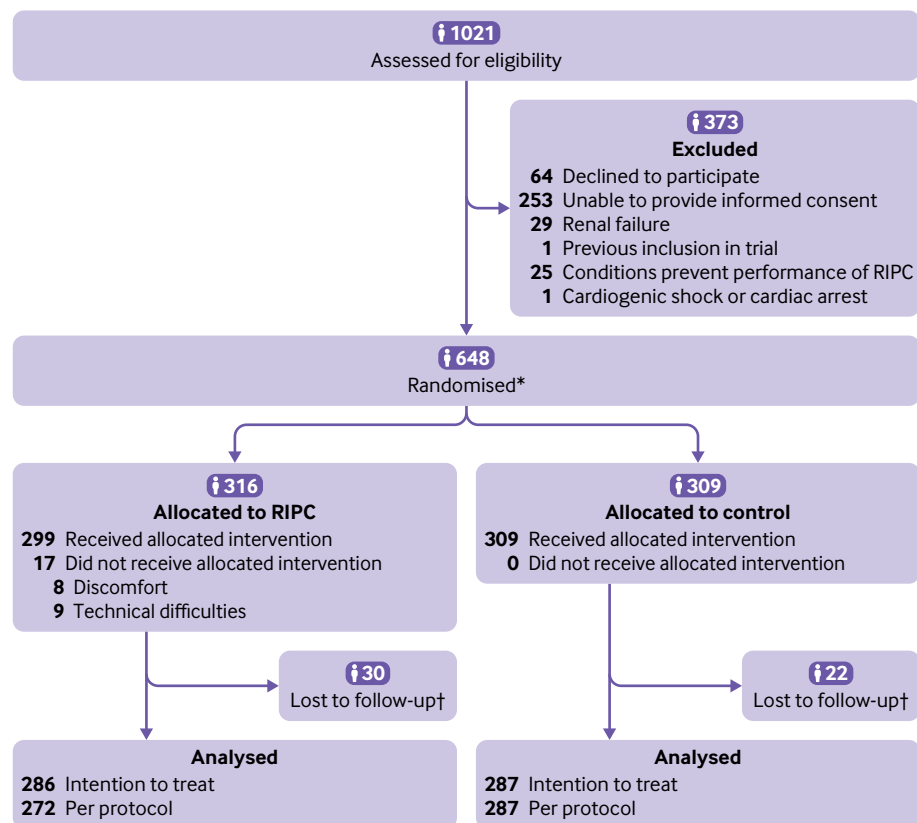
1021
Assessed for eligibility

373
Excluded
64 Declined to participate
253 Unable to provide informed consent
29 Renal failure
1 Previous inclusion in trial
25 Conditions prevent performance of RIPC
1 Cardiogenic shock or cardiac arrest

648
Randomised*

316
Allocated to RIPC
299 Received allocated intervention
17 Did not receive allocated intervention
8 Discomfort
9 Technical difficulties

309
Allocated to control
309 Received allocated intervention
0 Did not receive allocated intervention

30
Lost to follow-up†

22
Lost to follow-up†

Analysed
286 Intention to treat
272 Per protocol

Analysed
287 Intention to treat
287 Per protocol